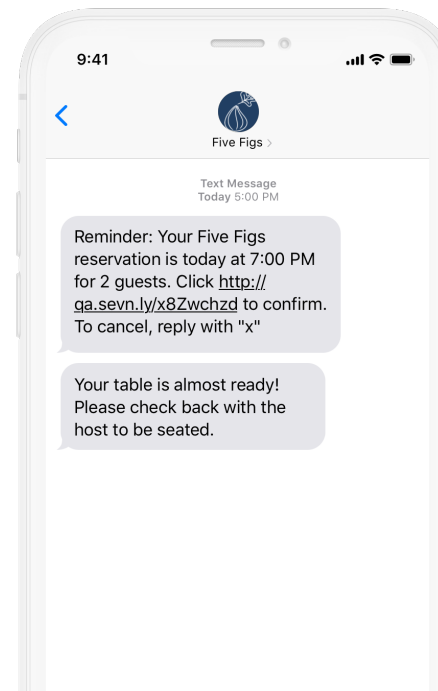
9:41

<

Five Figs >

Text Message
Today 5:00 PM

Reminder: Your Five Figs reservation is today at 7:00 PM for 2 guests. Click http://qa.sevn.ly/x8Zwchzd to confirm. To cancel, reply with "x"

Your table is almost ready! Please check back with the host to be seated.